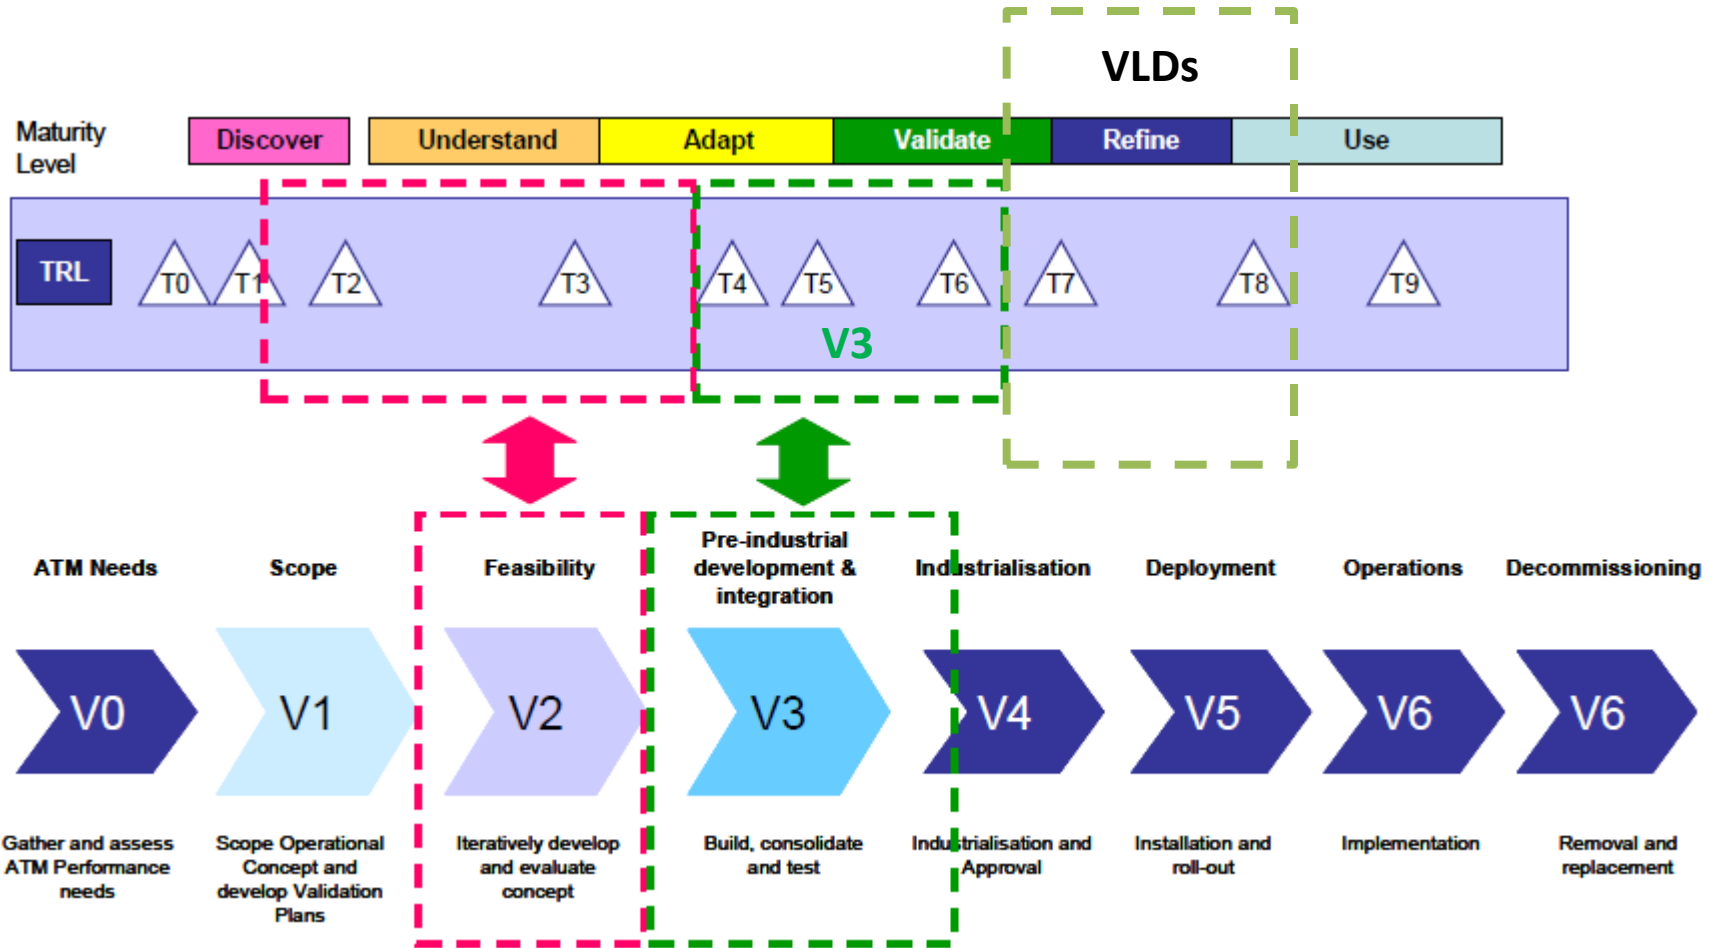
VLDs

Maturity Level

Discover

Understand

Adapt

Validate

Refine

Use

TRL

T0

T1

T2

T3

T4

T5

T6

T7

T8

T9

V3

ATM Needs

Scope

Feasibility

Pre-industrial development & integration

Industrialisation

Deployment

Operations

Decommissioning

V0

V1

V2

V3

V4

V5

V6

V6

Gather and assess ATM Performance needs

Scope Operational Concept and develop Validation Plans

Iteratively develop and evaluate concept

Build, consolidate and test

Industrialisation and Approval

Installation and roll-out

Implementation

Removal and replacement